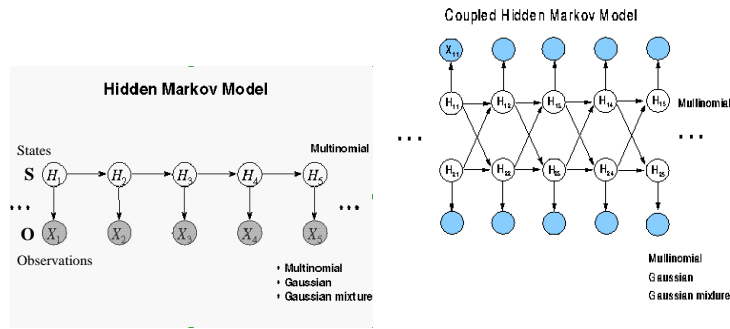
Hidden Markov Model

States

S $H_1$ $H_2$ $H_3$ $H_4$ $H_5$ Multinomial

...  ...

O $X_1$ $X_2$ $X_3$ $X_4$ $X_5$

Observations

• Multinomial
• Gaussian
• Gaussian mixture

Coupled Hidden Markov Model

$X_{11}$

$H_{11}$ $H_{12}$ $H_{13}$ $H_{14}$ $H_{15}$ Multinomial

...  ...

$H_{21}$ $H_{22}$ $H_{23}$ $H_{24}$ $H_{25}$

Multinomial
Gaussian
Gaussian mixture